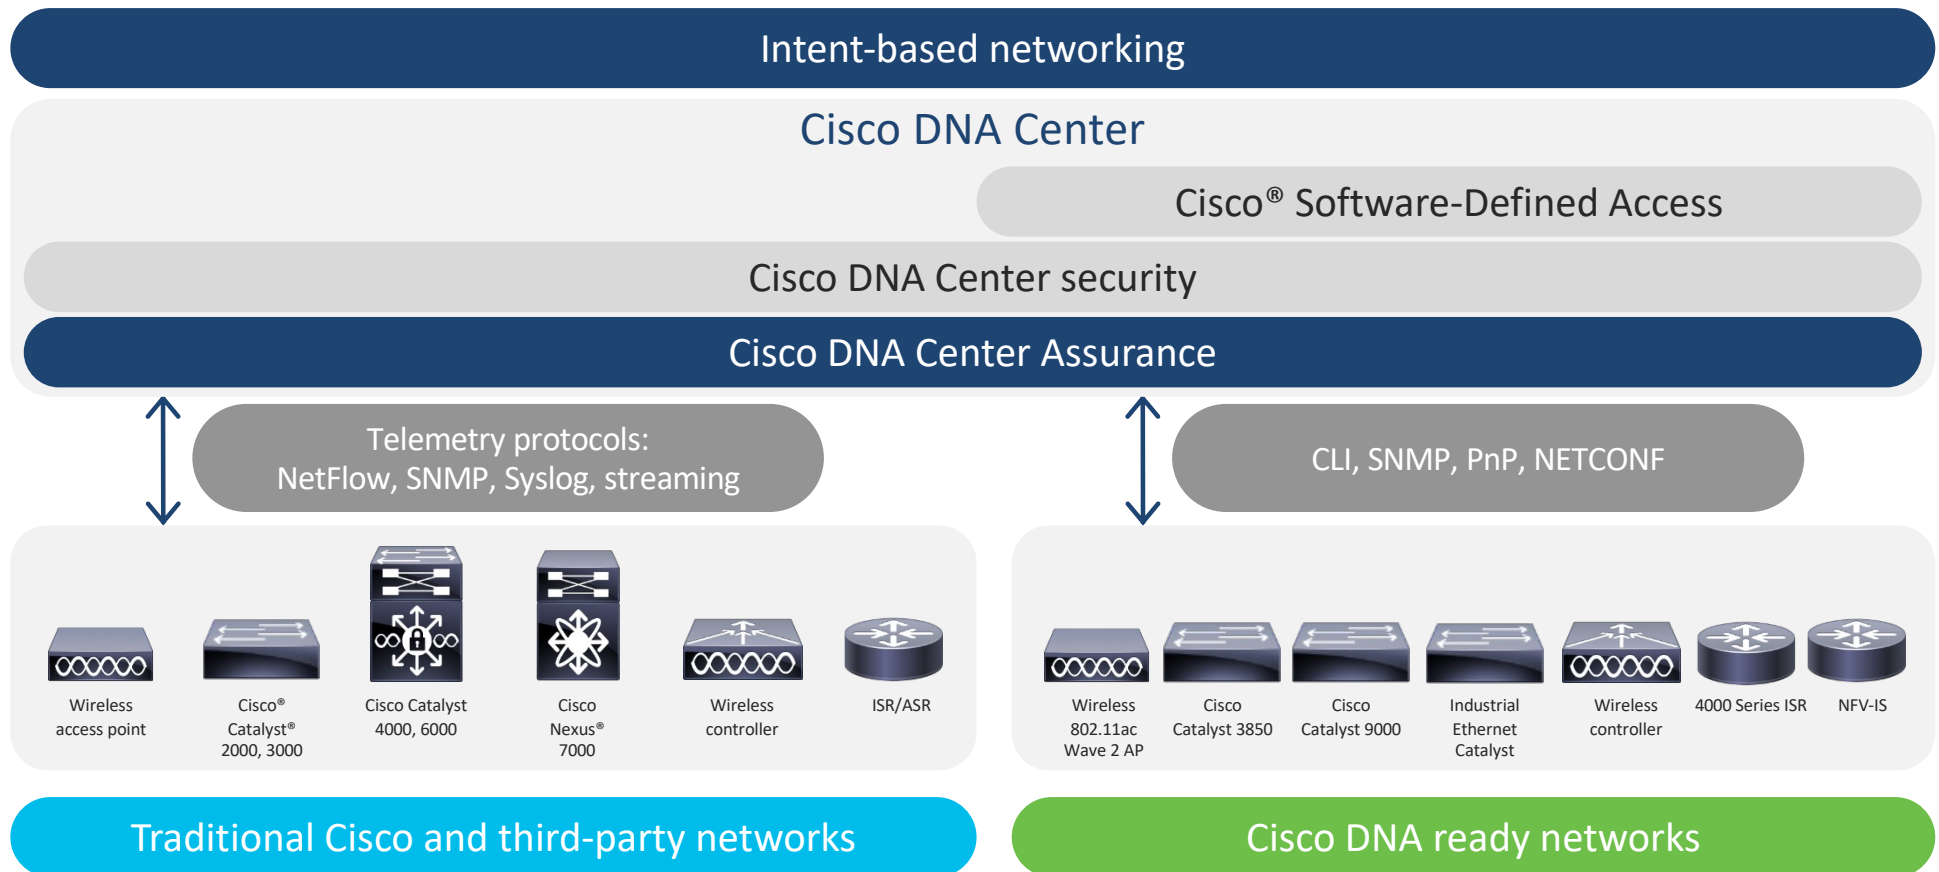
Intent-based networking

Cisco DNA Center

Cisco® Software-Defined Access

Cisco DNA Center security

Cisco DNA Center Assurance

Telemetry protocols:
NetFlow, SNMP, Syslog, streaming

CLI, SNMP, PnP, NETCONF

Wireless access point

Cisco® Catalyst® 2000, 3000

Cisco Catalyst 4000, 6000

Cisco Nexus® 7000

Wireless controller

ISR/ASR

Wireless 802.11ac Wave 2 AP

Cisco Catalyst 3850

Cisco Catalyst 9000

Industrial Ethernet Catalyst

Wireless controller

4000 Series ISR

NFV-IS

Traditional Cisco and third-party networks

Cisco DNA ready networks